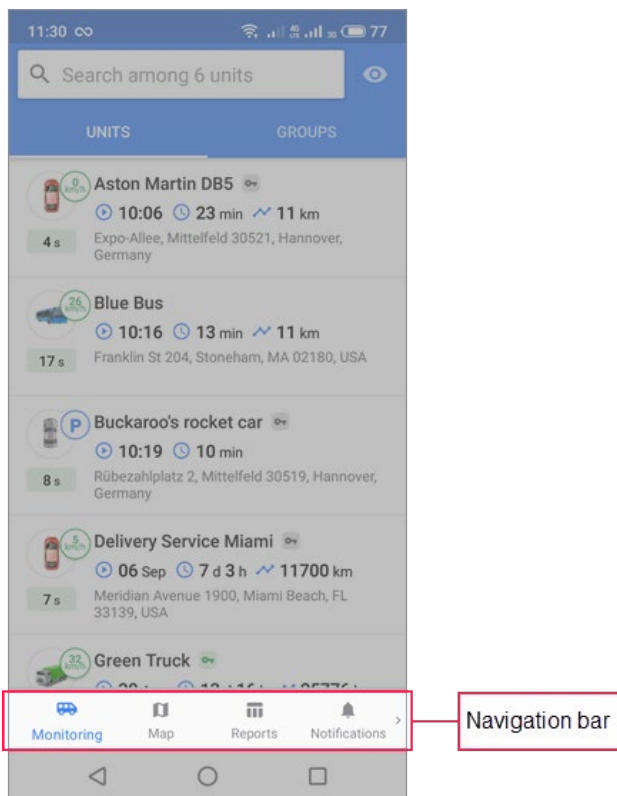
11:30 ∞ 77

Search among 6 units

UNITS GROUPS

0 km/h Aston Martin DB5
10:06 23 min 11 km
4 s Expo-Allee, Mittelfeld 30521, Hannover, Germany

26 km/h Blue Bus
10:16 13 min 11 km
17 s Franklin St 204, Stoneham, MA 02180, USA

P Buckaroo's rocket car
10:19 10 min
8 s Rübezahlplatz 2, Mittelfeld 30519, Hannover, Germany

5 km/h Delivery Service Miami
06 Sep 7 d 3 h 11700 km
7 s Meridian Avenue 1900, Miami Beach, FL 33139, USA

32 km/h Green Truck
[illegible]

Monitoring Map Reports Notifications

Navigation bar